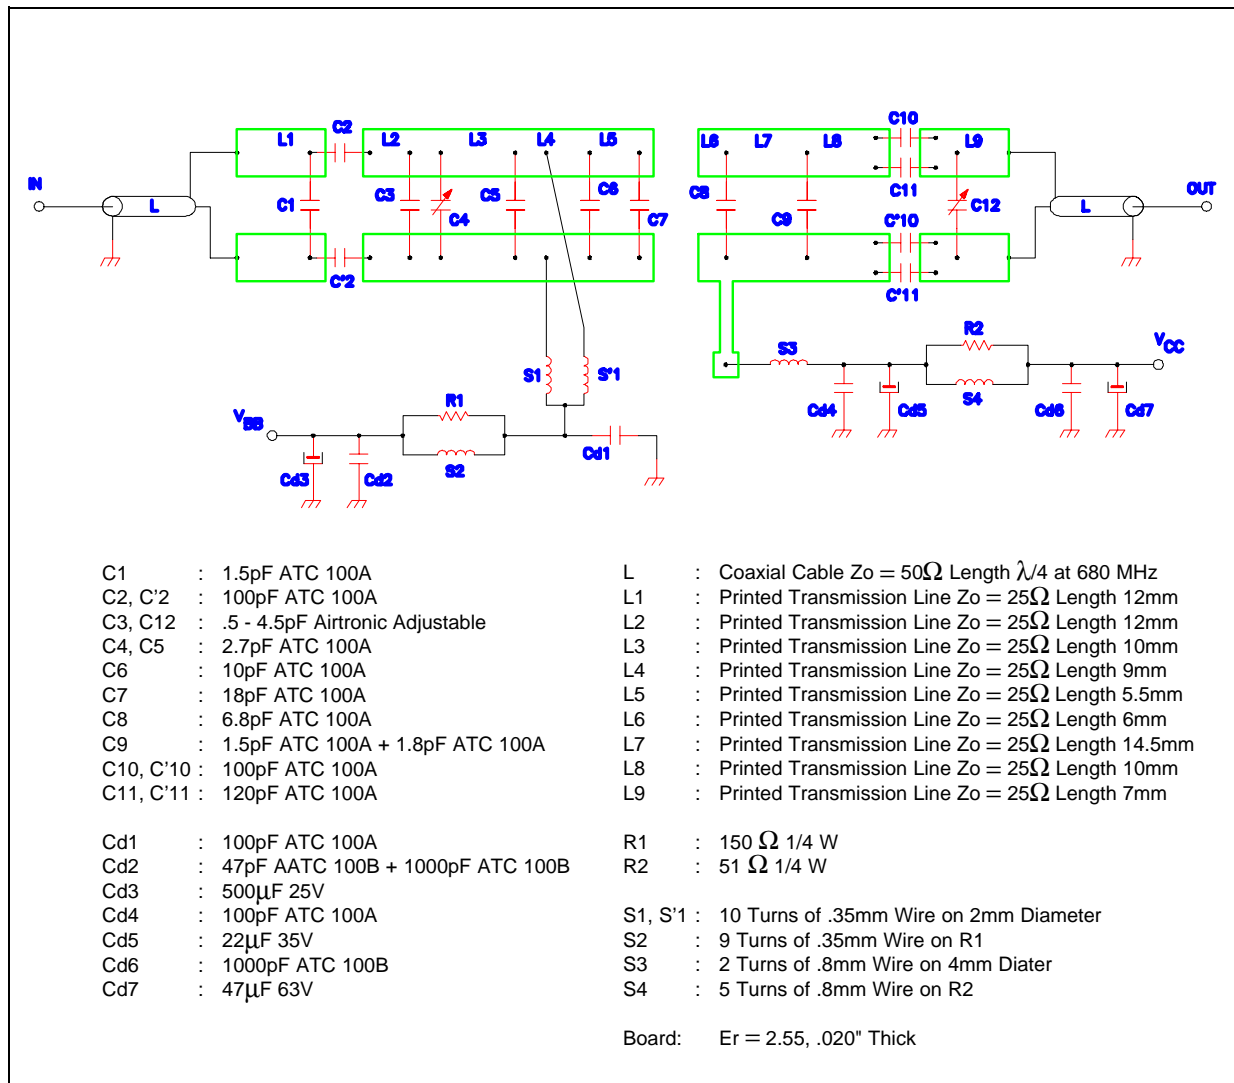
IN
L
L1
C2
L2
L3
L4
L5
C1
C3
C4
C5
C6
C7
C'2
S1
S'1
R1
S2
$V_{BB}$
Cd3
Cd2
Cd1
L6
L7
L8
C10
L9
C8
C9
C11
C'10
C12
C'11
L
OUT
S3
R2
S4
$V_{CC}$
Cd4
Cd5
Cd6
Cd7

| | | |
|---|---|---|
| C1 | : | 1.5pF ATC 100A |
| C2, C'2 | : | 100pF ATC 100A |
| C3, C12 | : | .5 - 4.5pF Airtronic Adjustable |
| C4, C5 | : | 2.7pF ATC 100A |
| C6 | : | 10pF ATC 100A |
| C7 | : | 18pF ATC 100A |
| C8 | : | 6.8pF ATC 100A |
| C9 | : | 1.5pF ATC 100A + 1.8pF ATC 100A |
| C10, C'10 | : | 100pF ATC 100A |
| C11, C'11 | : | 120pF ATC 100A |
| Cd1 | : | 100pF ATC 100A |
| Cd2 | : | 47pF AATC 100B + 1000pF ATC 100B |
| Cd3 | : | 500$\mu$F 25V |
| Cd4 | : | 100pF ATC 100A |
| Cd5 | : | 22$\mu$F 35V |
| Cd6 | : | 1000pF ATC 100B |
| Cd7 | : | 47$\mu$F 63V |

| | | |
|---|---|---|
| L | : | Coaxial Cable Zo = 50$\Omega$ Length $\lambda$/4 at 680 MHz |
| L1 | : | Printed Transmission Line Zo = 25$\Omega$ Length 12mm |
| L2 | : | Printed Transmission Line Zo = 25$\Omega$ Length 12mm |
| L3 | : | Printed Transmission Line Zo = 25$\Omega$ Length 10mm |
| L4 | : | Printed Transmission Line Zo = 25$\Omega$ Length 9mm |
| L5 | : | Printed Transmission Line Zo = 25$\Omega$ Length 5.5mm |
| L6 | : | Printed Transmission Line Zo = 25$\Omega$ Length 6mm |
| L7 | : | Printed Transmission Line Zo = 25$\Omega$ Length 14.5mm |
| L8 | : | Printed Transmission Line Zo = 25$\Omega$ Length 10mm |
| L9 | : | Printed Transmission Line Zo = 25$\Omega$ Length 7mm |
| R1 | : | 150 $\Omega$ 1/4 W |
| R2 | : | 51 $\Omega$ 1/4 W |
| S1, S'1 | : | 10 Turns of .35mm Wire on 2mm Diameter |
| S2 | : | 9 Turns of .35mm Wire on R1 |
| S3 | : | 2 Turns of .8mm Wire on 4mm Diater |
| S4 | : | 5 Turns of .8mm Wire on R2 |

Board: Er = 2.55, .020" Thick